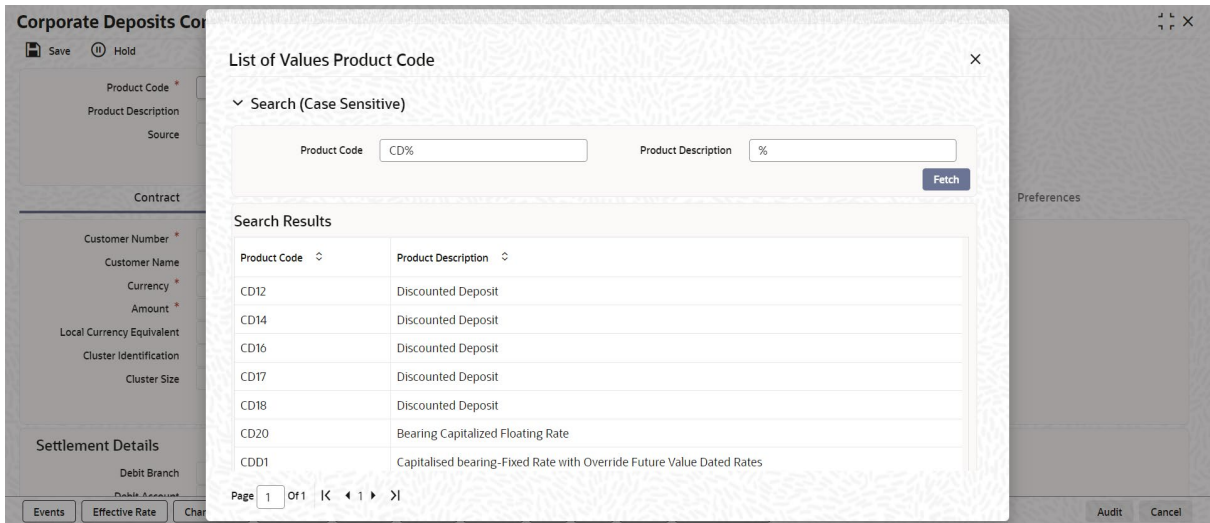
Corporate Deposits Cor

Save Hold

Product Code *
Product Description
Source

Contract

Customer Number *
Customer Name
Currency *
Amount *
Local Currency Equivalent
Cluster Identification
Cluster Size

Settlement Details
Debit Branch
Debit Account

Events Effective Rate Char

List of Values Product Code

Search (Case Sensitive)

Product Code CD%

Product Description %

Fetch

Search Results

| Product Code | Product Description |
|---|---|
| CD12 | Discounted Deposit |
| CD14 | Discounted Deposit |
| CD16 | Discounted Deposit |
| CD17 | Discounted Deposit |
| CD18 | Discounted Deposit |
| CD20 | Bearing Capitalized Floating Rate |
| CDD1 | Capitalised bearing-Fixed Rate with Override Future Value Dated Rates |

Page 1 Of 1 1

Preferences

Audit Cancel